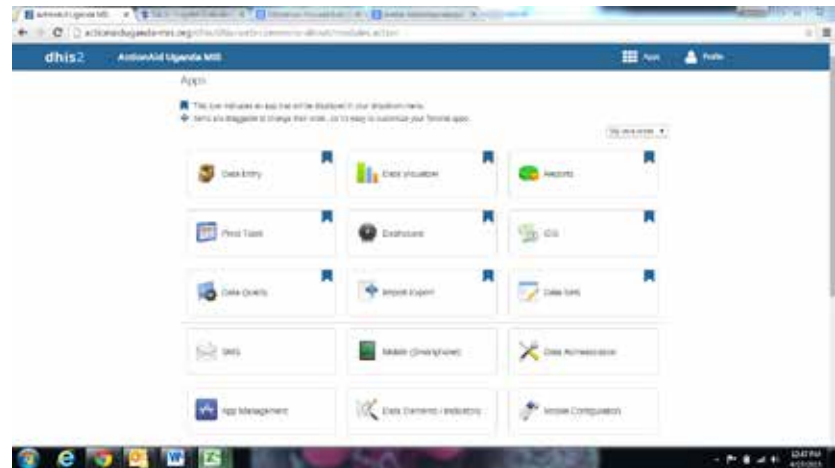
ActionAid Uganda MIS

actionaiduganda-mis.org/dhis/dhis-web-commons-about/modules.action

dhis2 ActionAid Uganda MIS

Apps Profile

Apps

This icon indicates an app that will be displayed in your dropdown menu.

Items are draggable to change their order, so it's easy to customize your favorite apps.

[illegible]

Data Entry

Data Visualizer

Reports

Pivot Table

Dashboard

GIS

Data Quality

Import-Export

Data Sets

SMS

Mobile (Smartphone)

Data Administration

App Management

Data Elements / Indicators

Mobile Configuration

12:47 PM
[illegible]